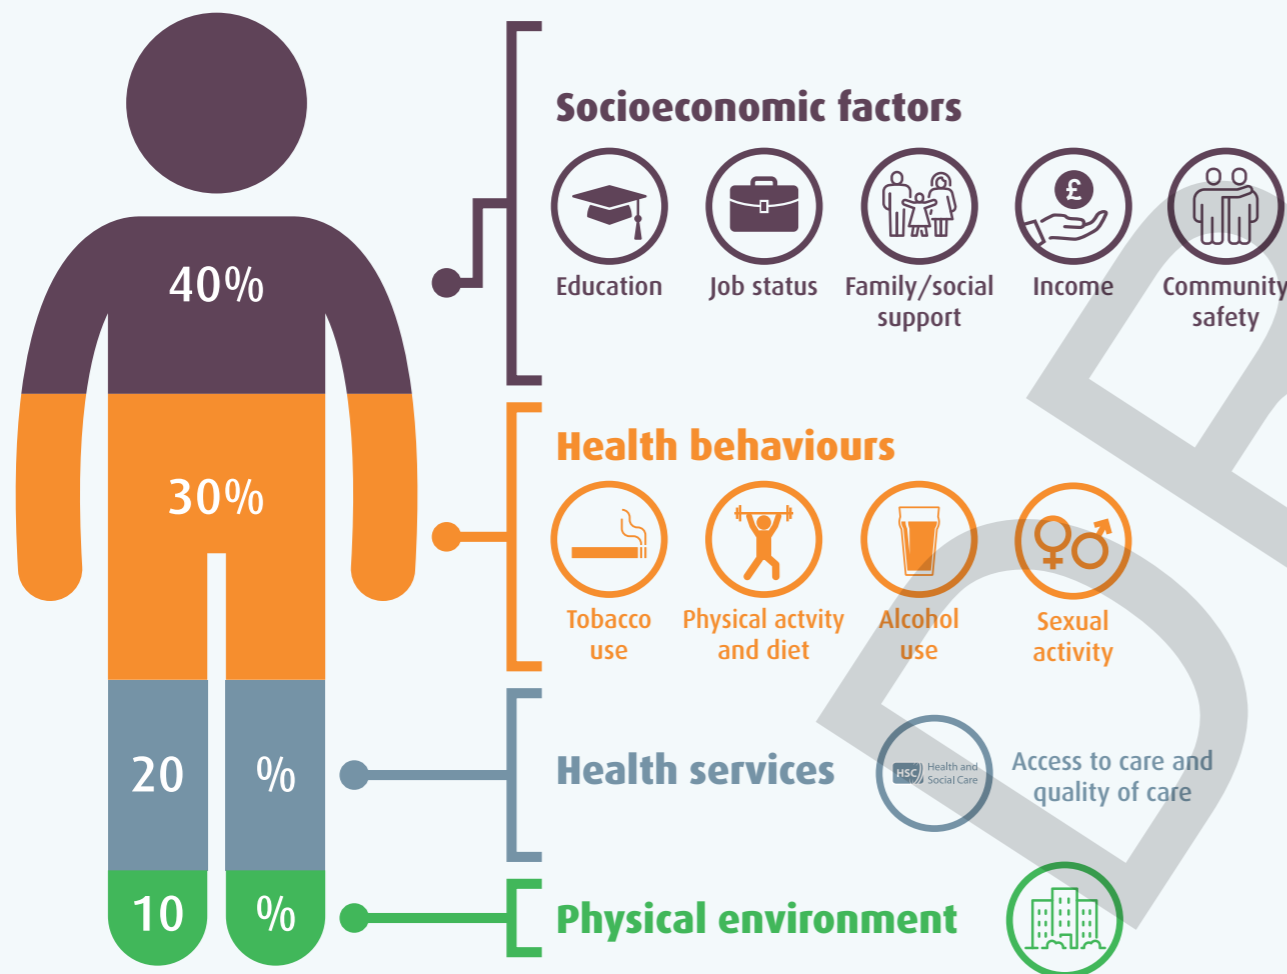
40%

30%

20 %

10 %

Socioeconomic factors

£

Education

Job status

Family/social support

Income

Community safety

Health behaviours

Tobacco use

Physical actvity and diet

Alcohol use

Sexual activity

Health services

HSC Health and Social Care

Access to care and quality of care

Physical environment